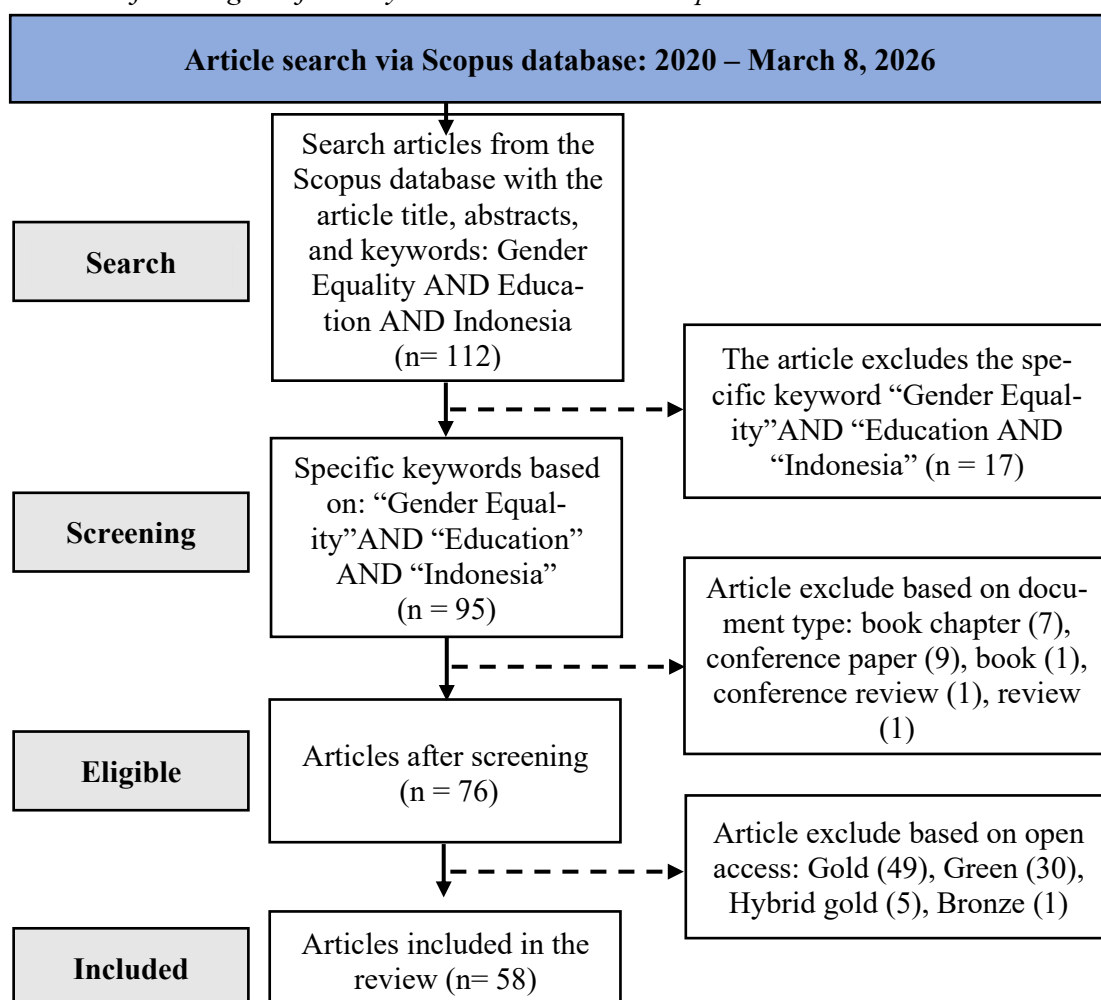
Article search via Scopus database: 2020 – March 8, 2026

Search

Search articles from the Scopus database with the article title, abstracts, and keywords: Gender Equality AND Education AND Indonesia (n= 112)

The article excludes the specific keyword “Gender Equality”AND “Education AND “Indonesia” (n = 17)

Screening

Specific keywords based on: “Gender Equality”AND “Education” AND “Indonesia” (n = 95)

Article exclude based on document type: book chapter (7), conference paper (9), book (1), conference review (1), review (1)

Eligible

Articles after screening (n = 76)

Article exclude based on open access: Gold (49), Green (30), Hybrid gold (5), Bronze (1)

Included

Articles included in the review (n= 58)